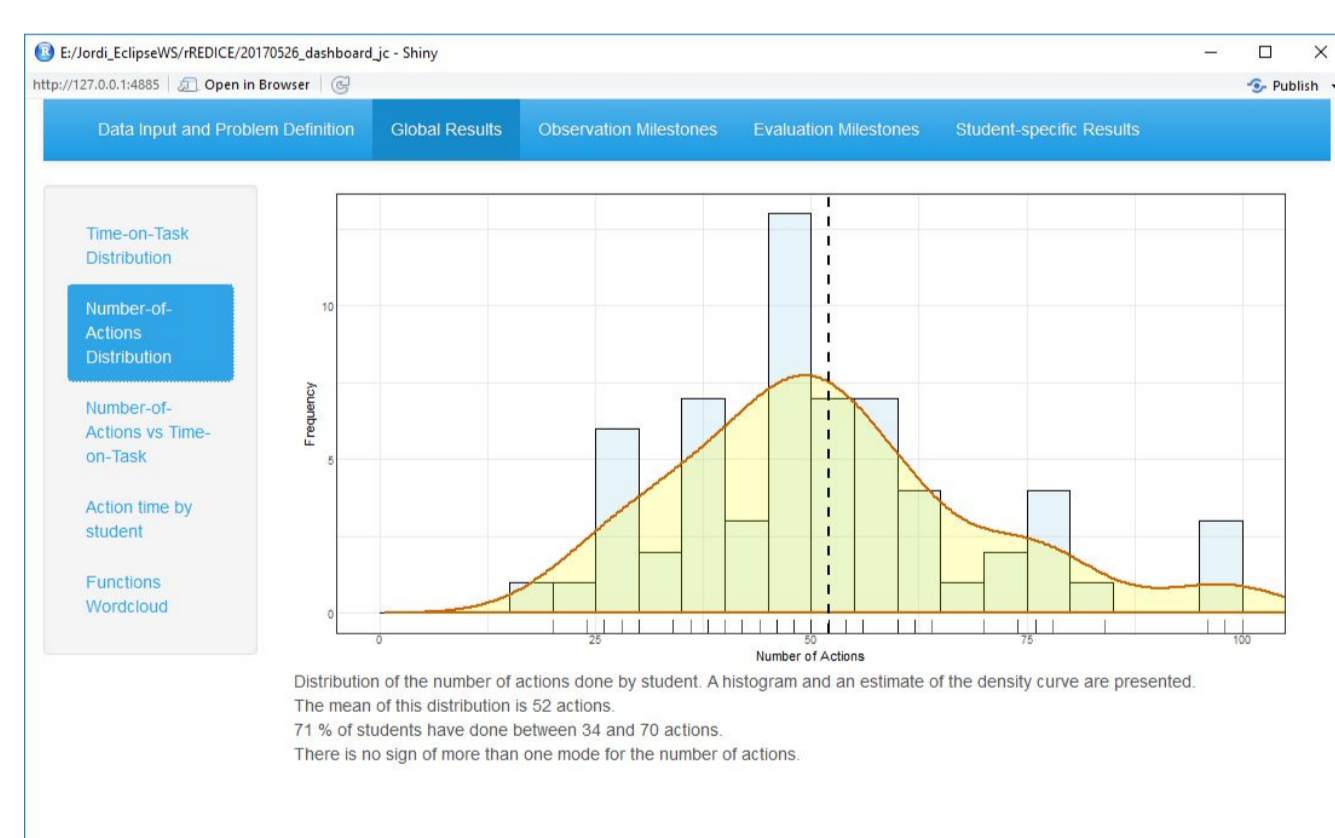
E:/Jordi_EclipseWS/rREDICE/20170526_dashboard_jc - Shiny

http://127.0.0.1:4885 | Open in Browser | Publish

Data Input and Problem Definition | Global Results | Observation Milestones | Evaluation Milestones | Student-specific Results

Time-on-Task Distribution

Number-of-Actions Distribution

Number-of-Actions vs Time-on-Task

Action time by student

Functions Wordcloud

Frequency

0
5
10

0 25 50 75 100

Number of Actions

Distribution of the number of actions done by student. A histogram and an estimate of the density curve are presented.
The mean of this distribution is 52 actions.
71 % of students have done between 34 and 70 actions.
There is no sign of more than one mode for the number of actions.